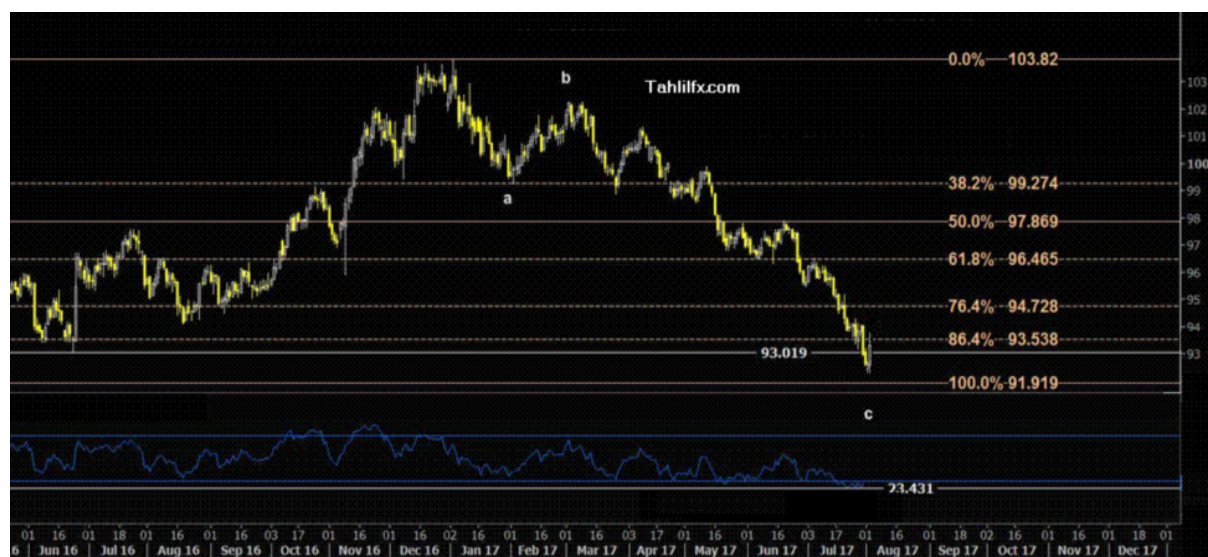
0.0% 103.82
b
Tahlilfx.com
103
102
101
100
a
38.2% 99.274
99
50.0% 97.869
98
97
61.8% 96.465
96
95
76.4% 94.728
94
86.4% 93.538
93.019
93
100.0% 91.919
c
23.431
01 16 01 18 01 16 01 16 03 17 01 16 01 16 02 16 01 16 01 16 03 17 01 16 01 16 01 16 01 16 03 17 01 16 01 18 01 16 01 16 01 18 01
6 | Jun 16 | Jul 16 | Aug 16 | Sep 16 | Oct 16 | Nov 16 | Dec 16 | Jan 17 | Feb 17 | Mar 17 | Apr 17 | May 17 | Jun 17 | Jul 17 | Aug 17 | Sep 17 | Oct 17 | Nov 17 | Dec 17 |